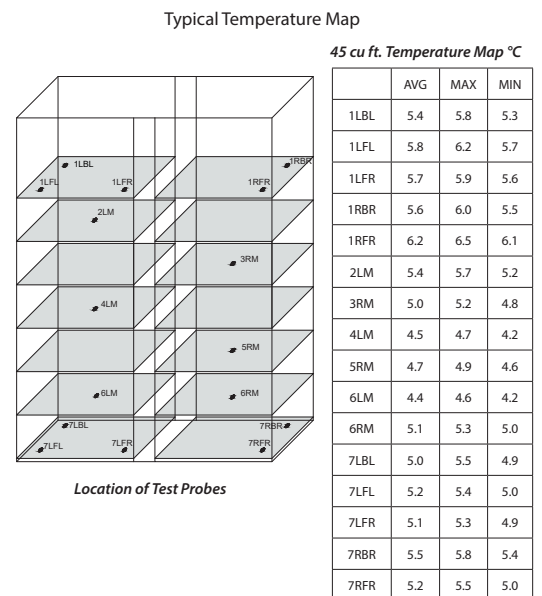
Typical Temperature Map

1LBL
1RBR
1LFL
1LFR
1RFR
2LM
3RM
4LM
5RM
6LM
6RM
7LBL
7RBR
7LFL
7LFR
7RFR

Location of Test Probes

45 cu ft. Temperature Map °C

| | AVG | MAX | MIN |
|---|---|---|---|
| 1LBL | 5.4 | 5.8 | 5.3 |
| 1LFL | 5.8 | 6.2 | 5.7 |
| 1LFR | 5.7 | 5.9 | 5.6 |
| 1RBR | 5.6 | 6.0 | 5.5 |
| 1RFR | 6.2 | 6.5 | 6.1 |
| 2LM | 5.4 | 5.7 | 5.2 |
| 3RM | 5.0 | 5.2 | 4.8 |
| 4LM | 4.5 | 4.7 | 4.2 |
| 5RM | 4.7 | 4.9 | 4.6 |
| 6LM | 4.4 | 4.6 | 4.2 |
| 6RM | 5.1 | 5.3 | 5.0 |
| 7LBL | 5.0 | 5.5 | 4.9 |
| 7LFL | 5.2 | 5.4 | 5.0 |
| 7LFR | 5.1 | 5.3 | 4.9 |
| 7RBR | 5.5 | 5.8 | 5.4 |
| 7RFR | 5.2 | 5.5 | 5.0 |